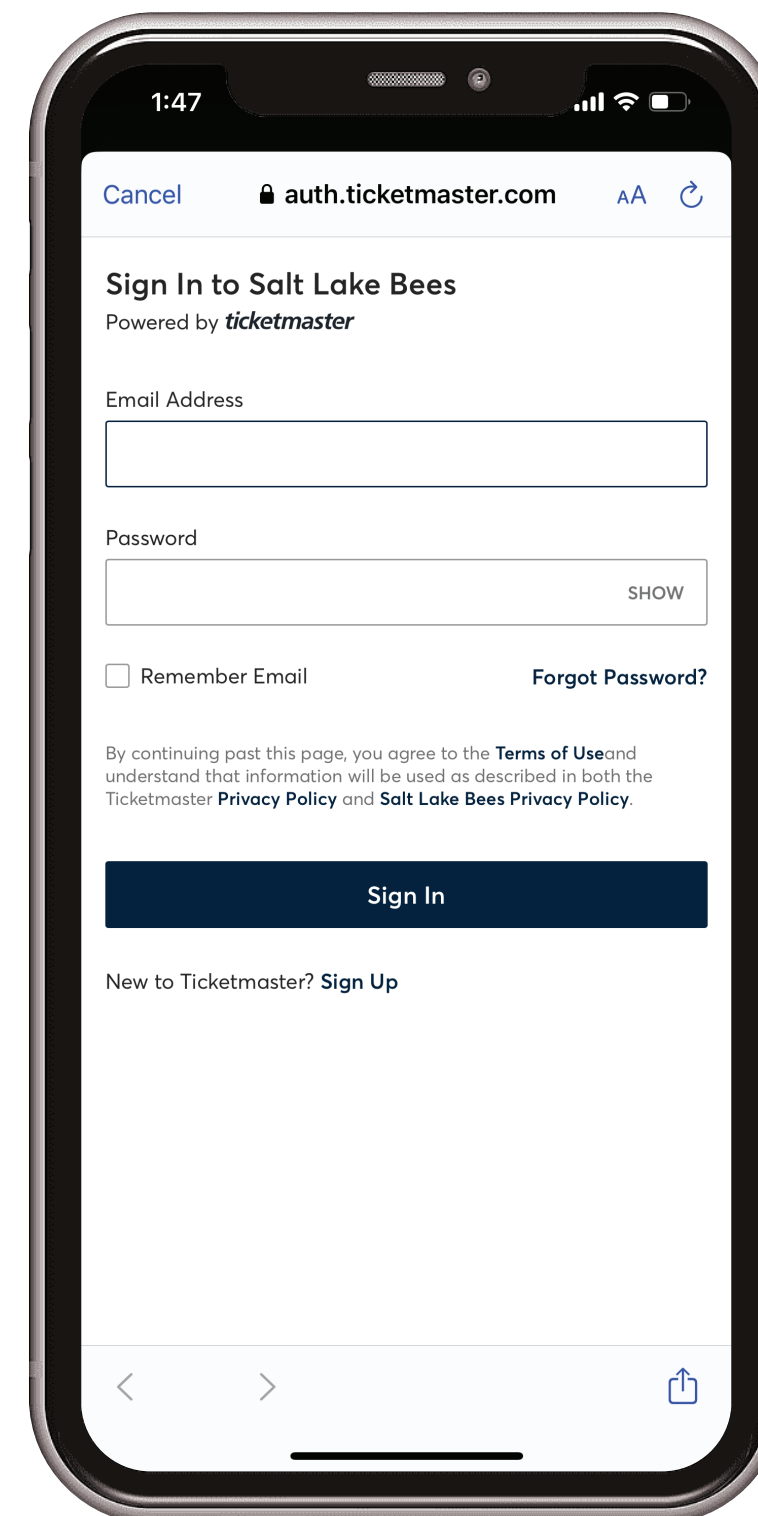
1:47

Cancel auth.ticketmaster.com AA

Sign In to Salt Lake Bees
Powered by ticketmaster

Email Address

Password

SHOW

Remember Email

Forgot Password?

By continuing past this page, you agree to the Terms of Useand understand that information will be used as described in both the Ticketmaster Privacy Policy and Salt Lake Bees Privacy Policy.

Sign In

New to Ticketmaster? Sign Up